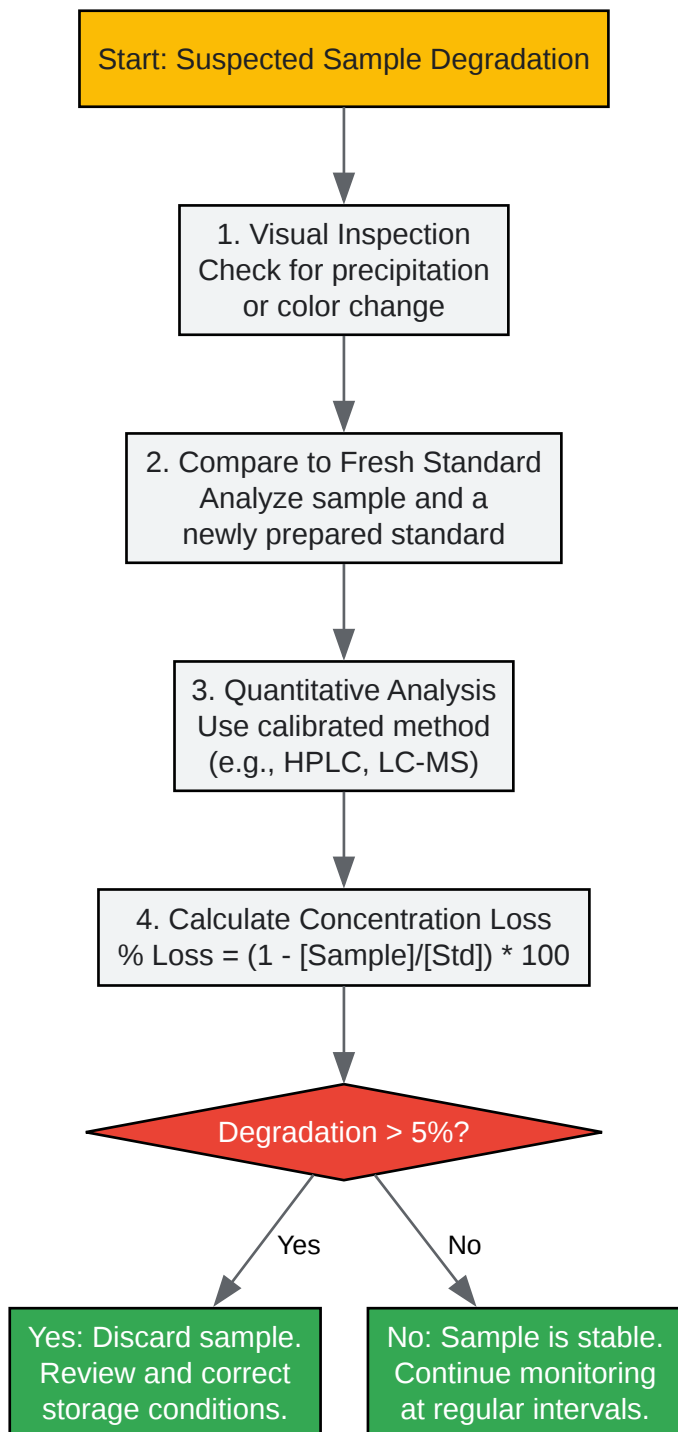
Start: Suspected Sample Degradation

1. Visual Inspection
Check for precipitation or color change

2. Compare to Fresh Standard
Analyze sample and a newly prepared standard

3. Quantitative Analysis
Use calibrated method (e.g., HPLC, LC-MS)

4. Calculate Concentration Loss
% Loss = (1 - [Sample]/[Std]) * 100

Degradation > 5%?

Yes

No

Yes: Discard sample. Review and correct storage conditions.

No: Sample is stable. Continue monitoring at regular intervals.